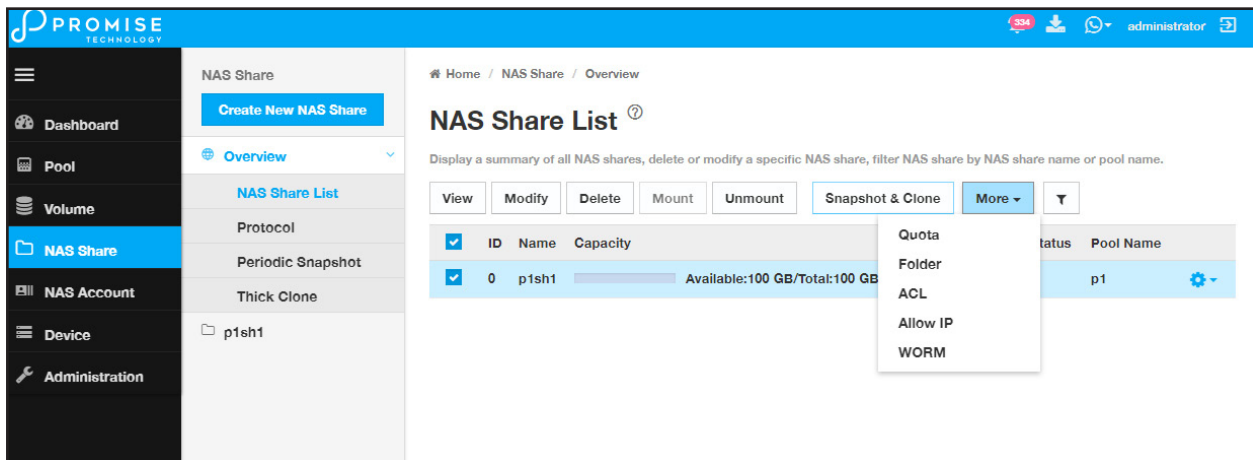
PROMISE
TECHNOLOGY

334 administrator

Dashboard
Pool
Volume
NAS Share
NAS Account
Device
Administration

NAS Share
Create New NAS Share
Overview
NAS Share List
Protocol
Periodic Snapshot
Thick Clone
p1sh1

Home / NAS Share / Overview

NAS Share List

Display a summary of all NAS shares, delete or modify a specific NAS share, filter NAS share by NAS share name or pool name.

View Modify Delete Mount Unmount Snapshot & Clone More

Quota
Folder
ACL
Allow IP
WORM

| ID | Name | Capacity | tatus | Pool Name |
|---|---|---|---|---|
| 0 | p1sh1 | Available:100 GB/Total:100 GB | | p1 |